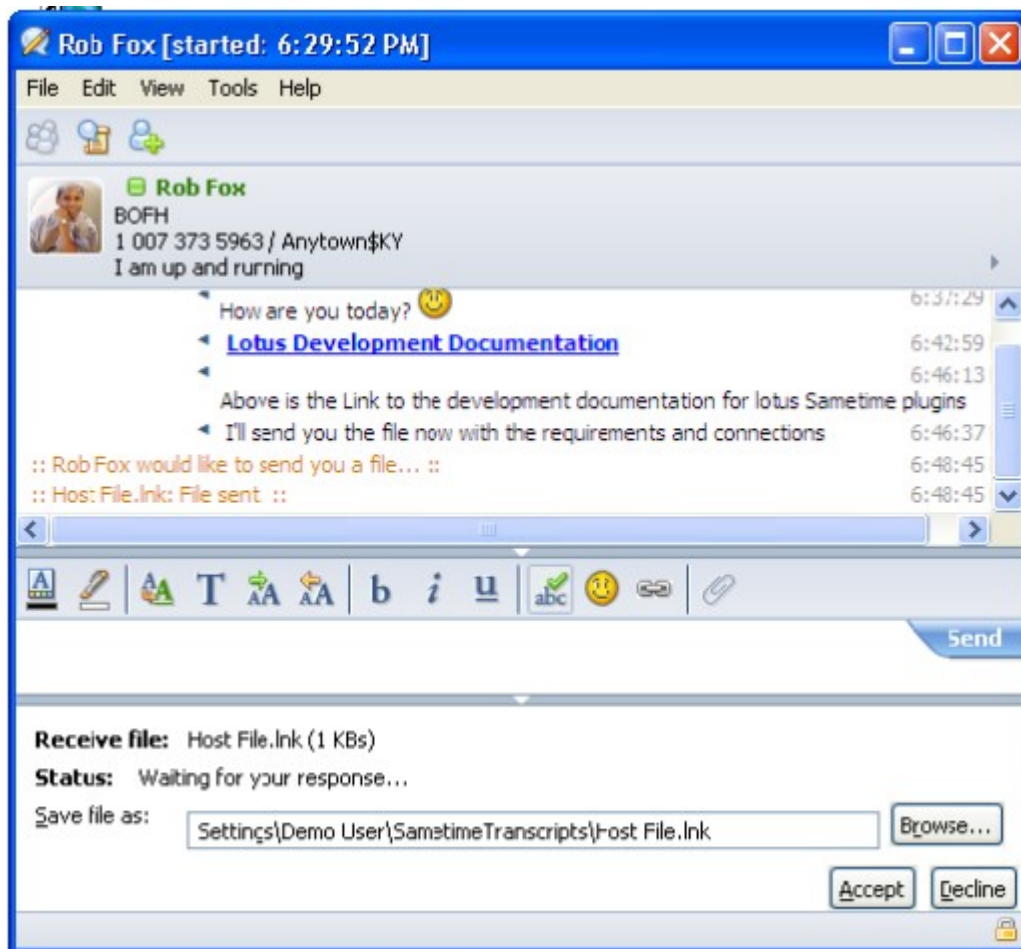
Rob Fox [started: 6:29:52 PM]

File Edit View Tools Help

Rob Fox
BOFH
1 007 373 5963 / Anytown$KY
I am up and rurning

How are you today? 6:37:29
Lotus Development Documentation 6:42:59
6:46:13
Above is the Link to the development documentation for lotus Sametime plugins
I'll send you the file now with the requirements and connections 6:46:37
:: Rob Fox would like to send you a file... :: 6:48:45
:: Hos: File.lnk: File sent :: 6:48:45

Send

Receive file: Host File.lnk (1 KBs)
Status: Waiting for your response...
Save file as: Settings\Demo User\SametimeTranscripts\Host File.lnk Browse...

Accept Decline